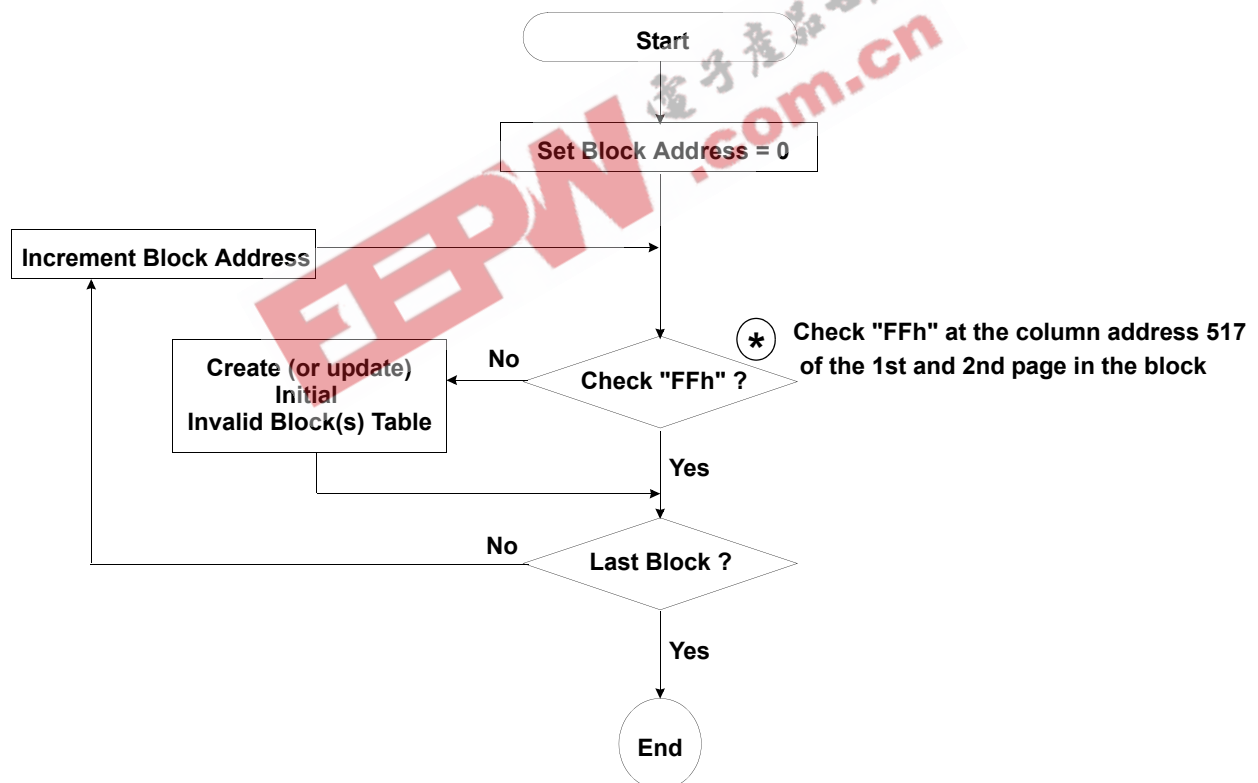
Start

Set Block Address = 0

Increment Block Address

Create (or update) Initial Invalid Block(s) Table

No

Check "FFh" ?

* Check "FFh" at the column address 517 of the 1st and 2nd page in the block

Yes

No

Last Block ?

Yes

End

EEPW.com.cn
电子产品世界